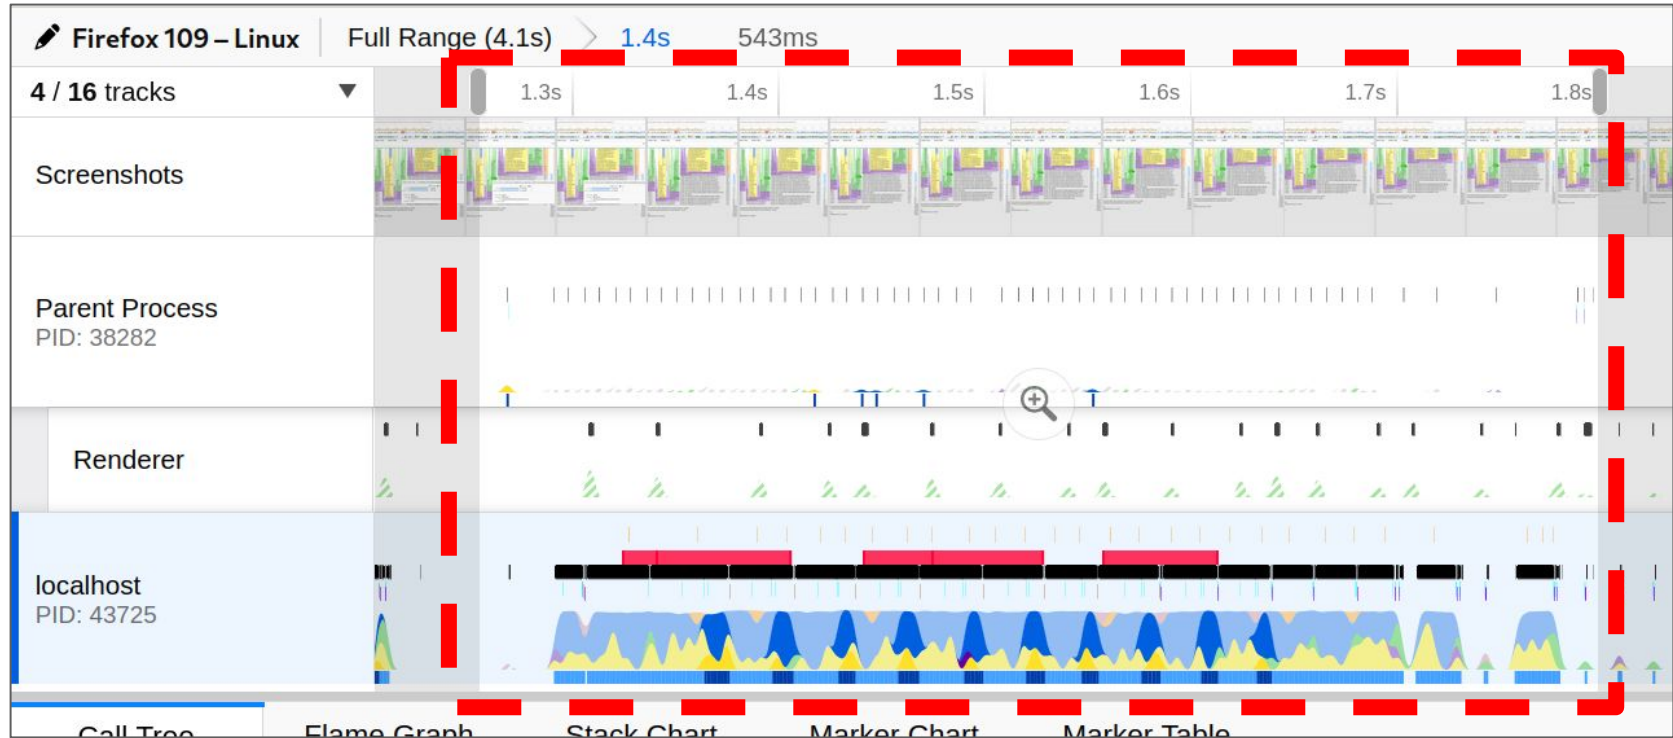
Firefox 109 – Linux Full Range (4.1s) 1.4s 543ms

4 / 16 tracks ▼

1.3s 1.4s 1.5s 1.6s 1.7s 1.8s

Screenshots

Parent Process
PID: 38282

Renderer

localhost
PID: 43725

Call Tree Flame Graph Stack Chart Marker Chart Marker Table